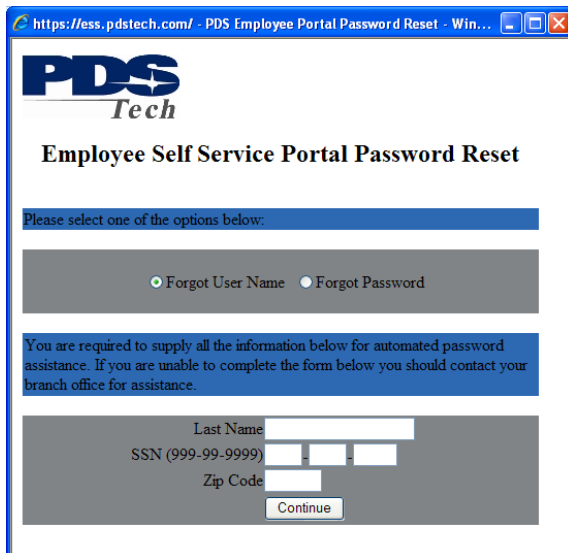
https://ess.pdstech.com/ - PDS Employee Portal Password Reset - Win...

PDS Tech

Employee Self Service Portal Password Reset

Please select one of the options below:

Forgot User Name Forgot Password

You are required to supply all the information below for automated password assistance. If you are unable to complete the form below you should contact your branch office for assistance.

Last Name
SSN (999-99-9999) - -
Zip Code
Continue